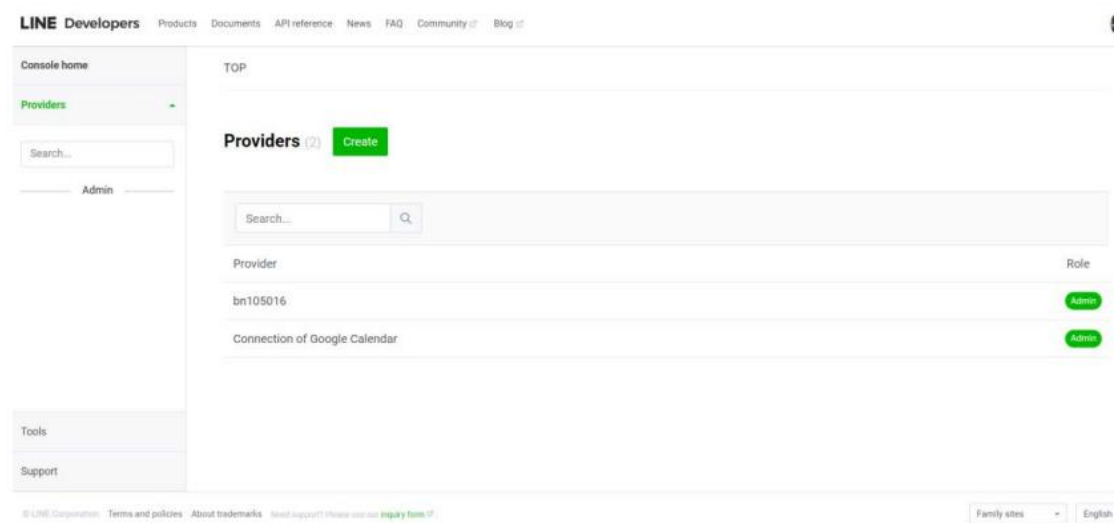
LINE Developers Products Documents API reference News FAQ Community Blog

Console home

Providers

Search...

Admin

TOP

Providers (2) Create

Search...

| Provider | Role |
|---|---|
| bn105016 | Admin |
| Connection of Google Calendar | Admin |

Tools

Support

© LINE Corporation Terms and policies About trademarks Need support? Please use our inquiry form

Family sites English